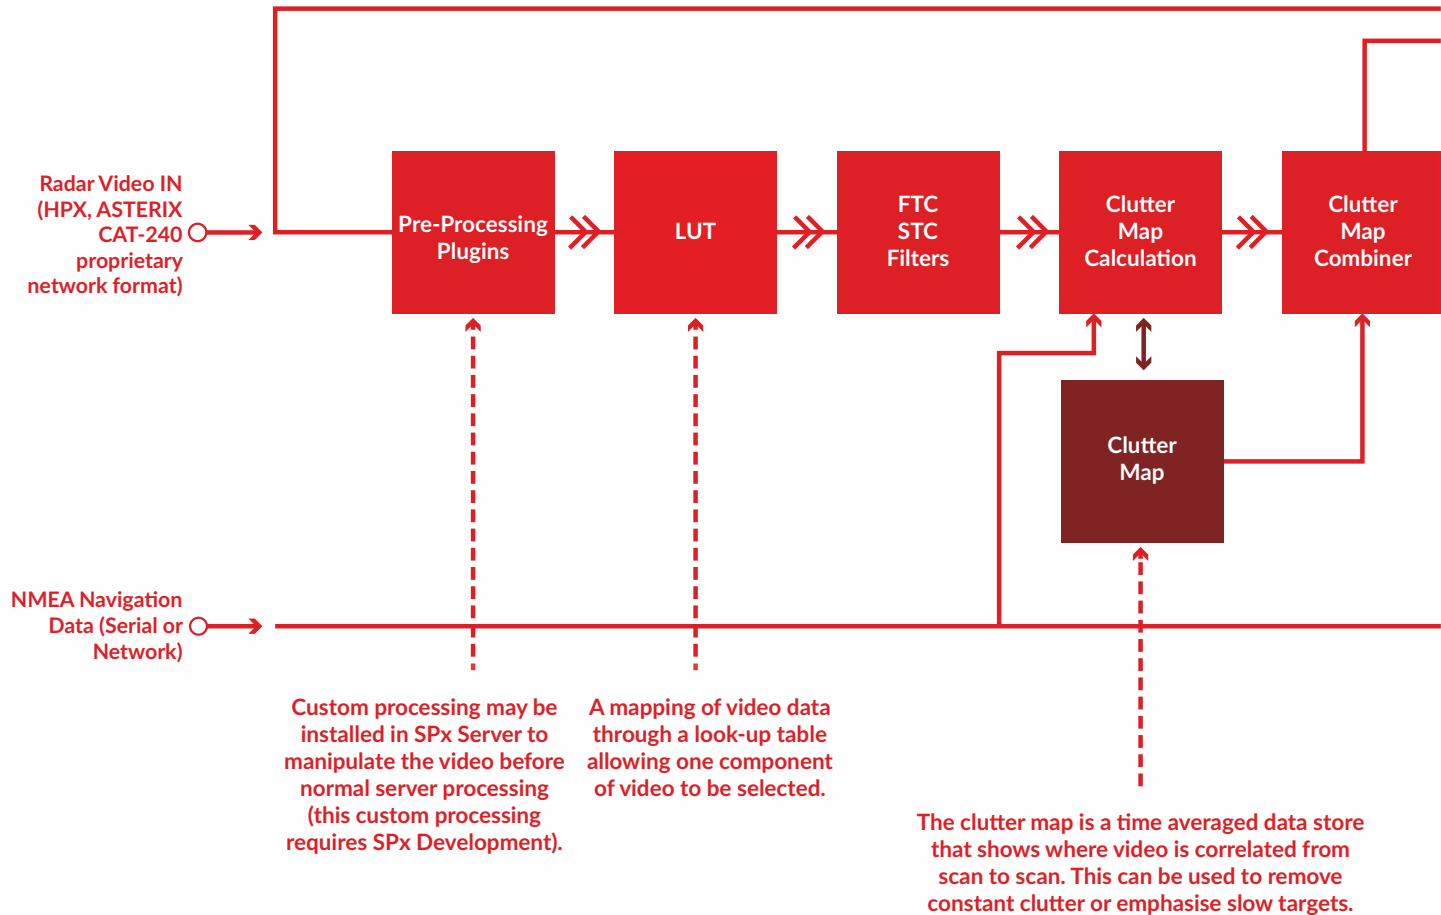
Radar Video IN (HPX, ASTERIX CAT-240 proprietary network format)

Pre-Processing Plugins

LUT

FTC STC Filters

Clutter Map Calculation

Clutter Map Combiner

Clutter Map

NMEA Navigation Data (Serial or Network)

Custom processing may be installed in SPx Server to manipulate the video before normal server processing (this custom processing requires SPx Development).

A mapping of video data through a look-up table allowing one component of video to be selected.

The clutter map is a time averaged data store that shows where video is correlated from scan to scan. This can be used to remove constant clutter or emphasise slow targets.